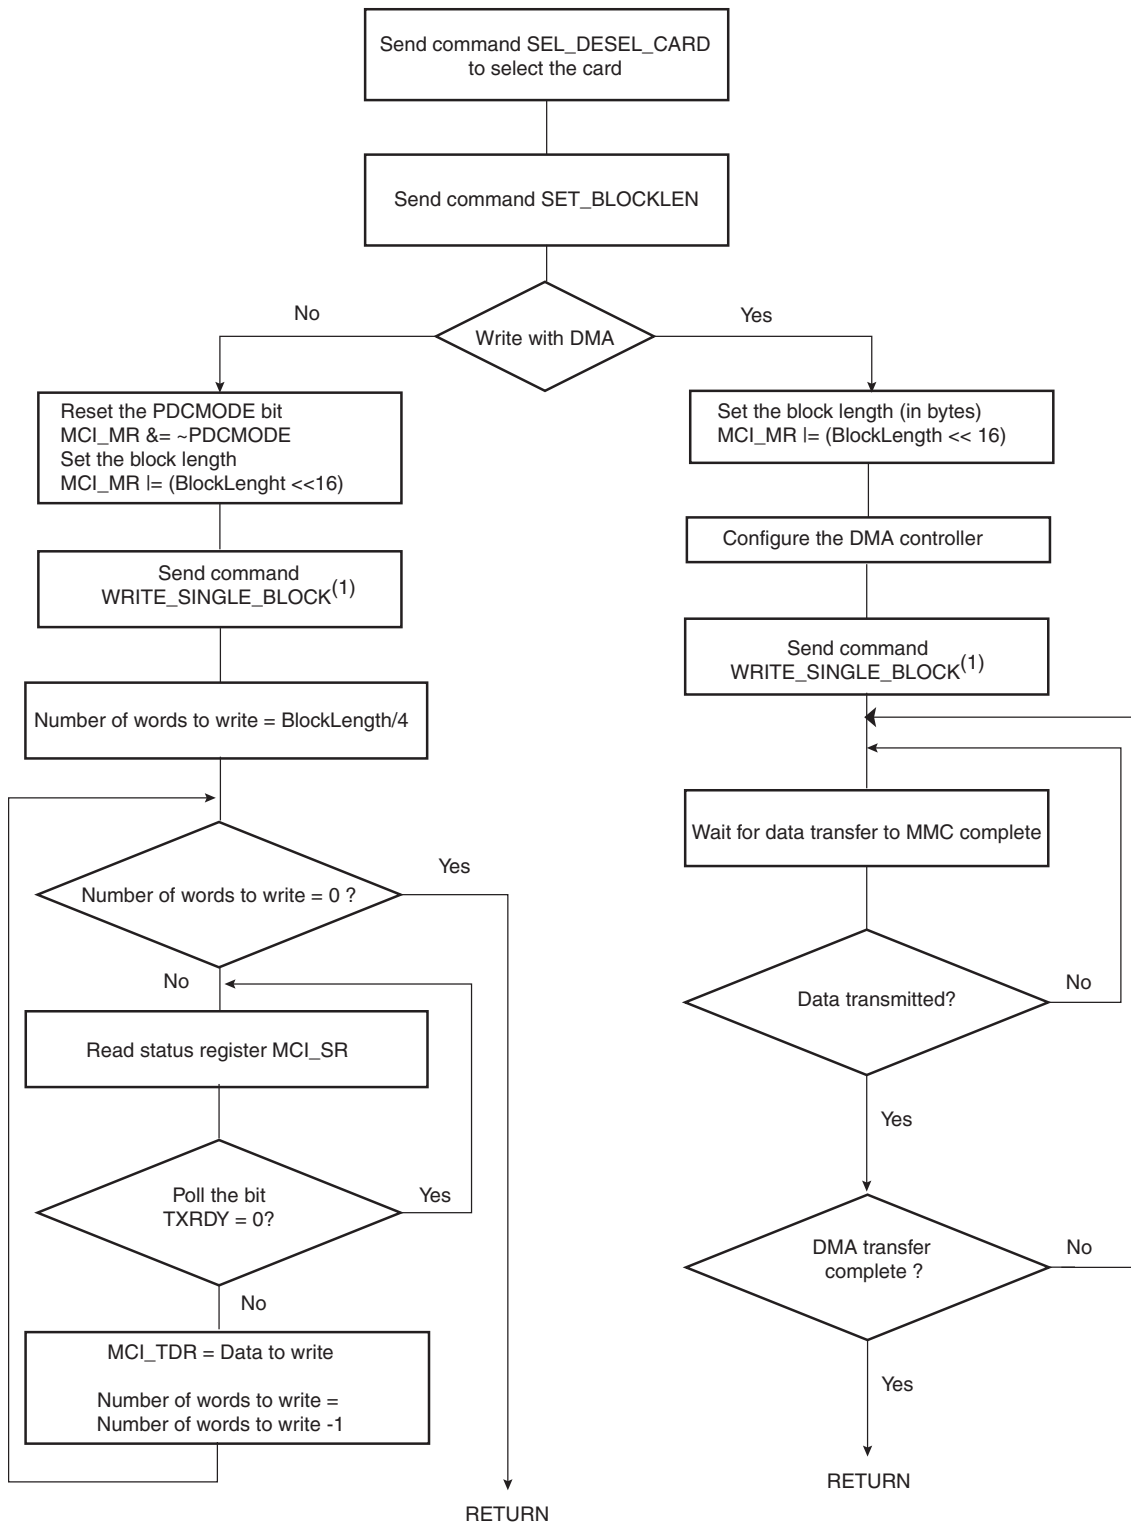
Send command SEL_DESEL_CARD to select the card

Send command SET_BLOCKLEN

No

Write with DMA

Yes

Reset the PDCMODE bit
MCI_MR &= ~PDCMODE
Set the block length
MCI_MR |= (BlockLenght <<16)

Send command WRITE_SINGLE_BLOCK$^{(1)}$

Number of words to write = BlockLength/4

Number of words to write = 0 ?

Yes

No

Read status register MCI_SR

Poll the bit TXRDY = 0?

Yes

No

MCI_TDR = Data to write

Number of words to write = Number of words to write -1

RETURN

Set the block length (in bytes)
MCI_MR |= (BlockLength << 16)

Configure the DMA controller

Send command WRITE_SINGLE_BLOCK$^{(1)}$

Wait for data transfer to MMC complete

Data transmitted?

No

Yes

DMA transfer complete ?

No

Yes

RETURN